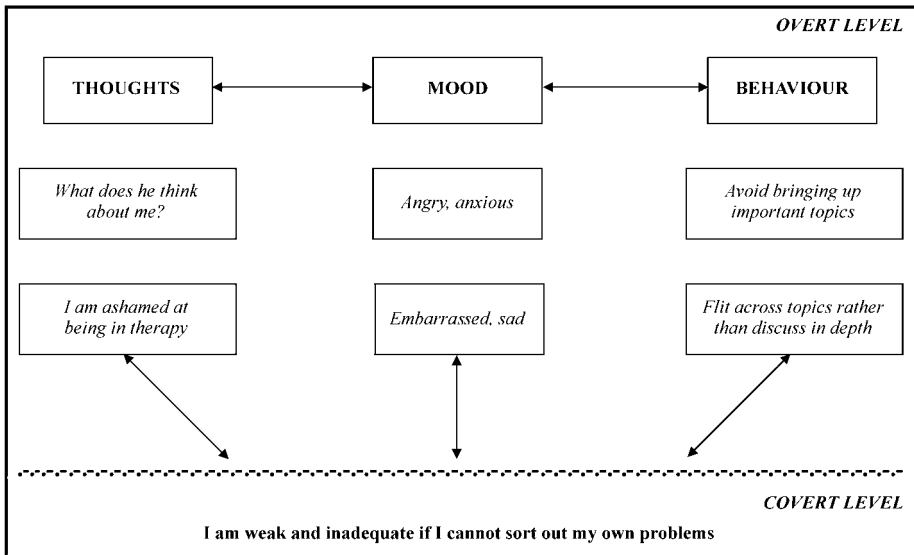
OVERT LEVEL

THOUGHTS

MOOD

BEHAVIOUR

What does he think about me?

Angry, anxious

Avoid bringing up important topics

I am ashamed at being in therapy

Embarrassed, sad

Flit across topics rather than discuss in depth

COVERT LEVEL

I am weak and inadequate if I cannot sort out my own problems